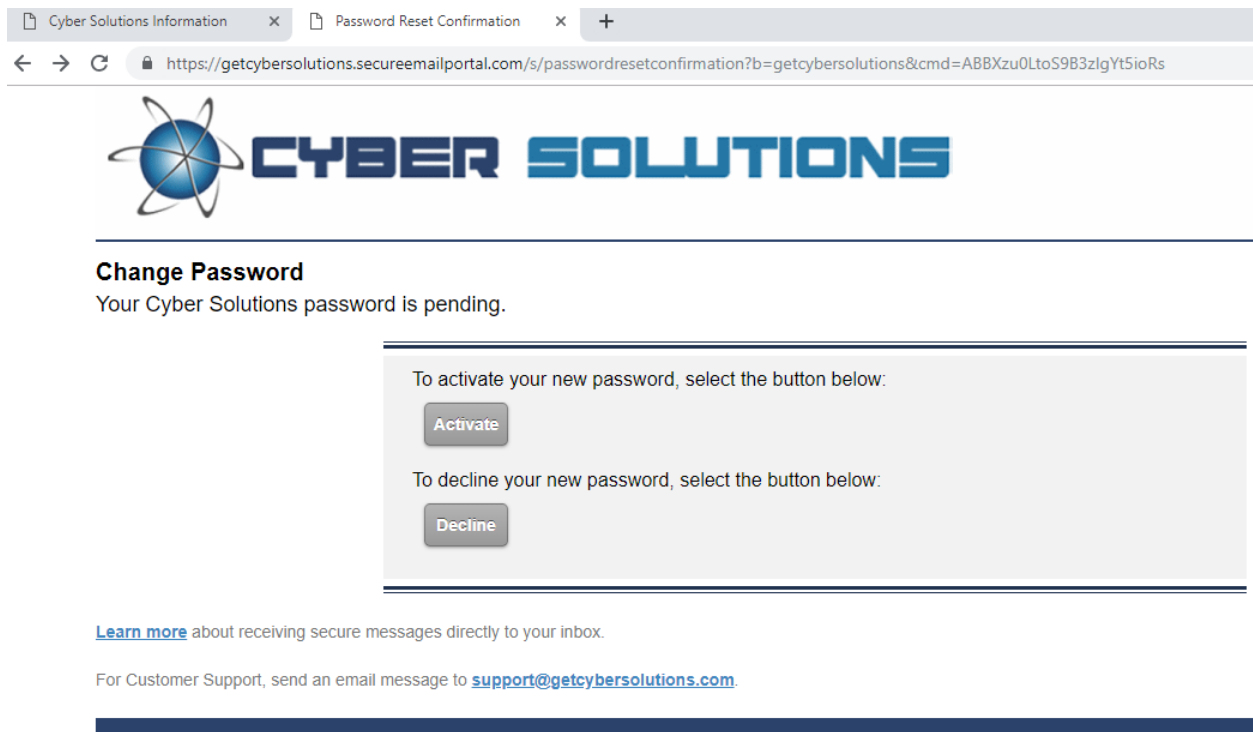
Cyber Solutions Information ×
Password Reset Confirmation ×
+

https://getcybersolutions.secureemailportal.com/s/passwordresetconfirmation?b=getcybersolutions&cmd=ABBXzu0LtoS9B3zIgYt5ioRs

CYBER SOLUTIONS

Change Password
Your Cyber Solutions password is pending.

To activate your new password, select the button below:

Activate

To decline your new password, select the button below:

Decline

Learn more about receiving secure messages directly to your inbox.

For Customer Support, send an email message to support@getcybersolutions.com.